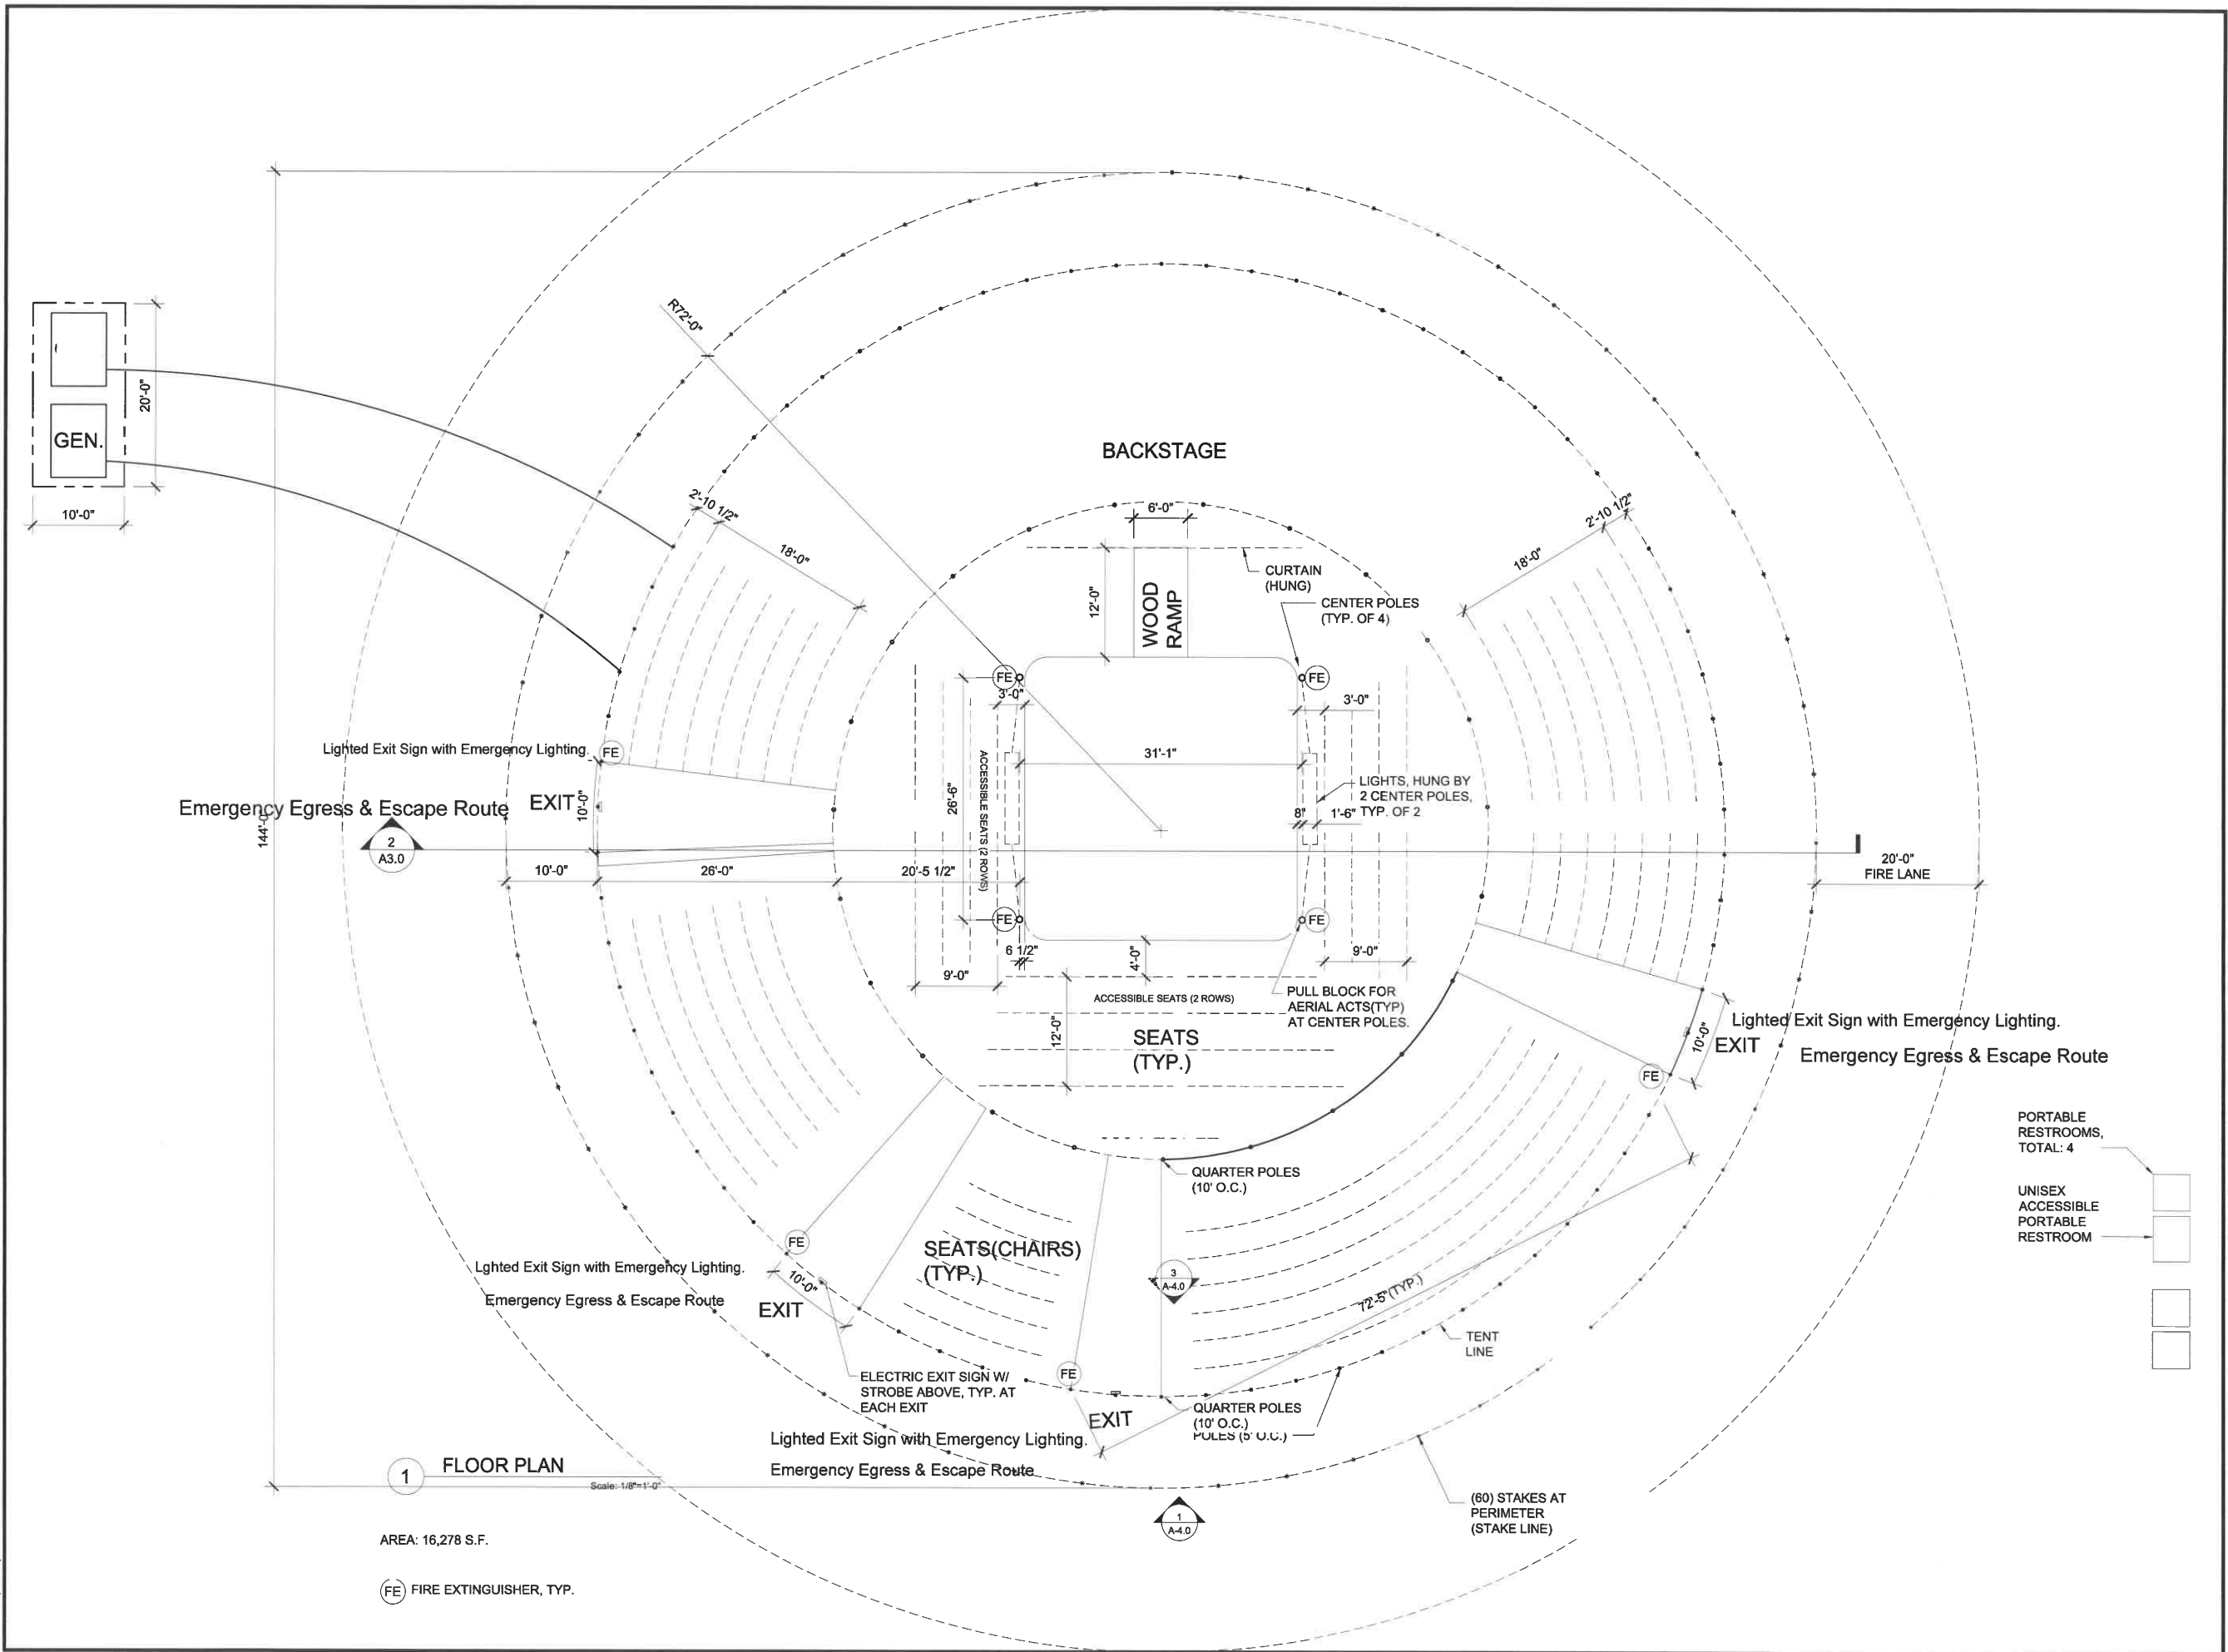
GEN.

20'-0"

10'-0"

R72'-0"

BACKSTAGE

2'-10 1/2"

18'-0"

6'-0"

12'-0"

WOOD RAMP

CURTAIN (HUNG)

CENTER POLES (TYP. OF 4)

2'-10 1/2"

18'-0"

FE

FE

3'-0"

3'-0"

Lighted Exit Sign with Emergency Lighting.

FE

31'-1"

ACCESSIBLE SEATS (2 ROWS)

26'-6"

LIGHTS, HUNG BY 2 CENTER POLES, 1'-6" TYP. OF 2

8"

Emergency Egress & Escape Route

EXIT

10'-0"

144'-0"

2
A3.0

10'-0"

26'-0"

20'-5 1/2"

20'-0"
FIRE LANE

FE

FE

6 1/2"

4'-0"

9'-0"

9'-0"

ACCESSIBLE SEATS (2 ROWS)

PULL BLOCK FOR AERIAL ACTS(TYP) AT CENTER POLES.

12'-0"

SEATS (TYP.)

Lighted Exit Sign with Emergency Lighting.

10'-0"

EXIT

Emergency Egress & Escape Route

FE

PORTABLE RESTROOMS, TOTAL: 4

QUARTER POLES (10' O.C.)

UNISEX ACCESSIBLE PORTABLE RESTROOM

FE

SEATS(CHAIRS) (TYP.)

Lghted Exit Sign with Emergency Lighting.

10'-0"

3
A-4.0

Emergency Egress & Escape Route

EXIT

72'-5"(TYP.)

TENT LINE

FE

ELECTRIC EXIT SIGN W/ STROBE ABOVE, TYP. AT EACH EXIT

EXIT

QUARTER POLES (10' O.C.)
POLES (5' O.C.)

Lighted Exit Sign with Emergency Lighting.

1 FLOOR PLAN
Scale: 1/8"=1'-0"

Emergency Egress & Escape Route

1
A-4.0

(60) STAKES AT PERIMETER (STAKE LINE)

AREA: 16,278 S.F.

FE FIRE EXTINGUISHER, TYP.